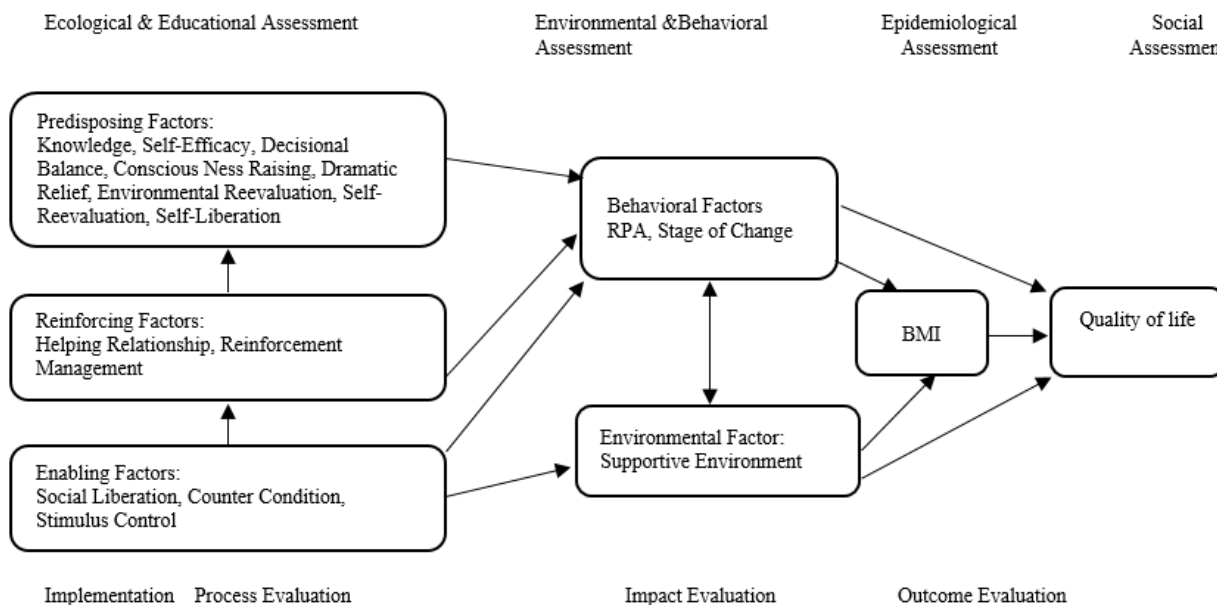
Ecological & Educational Assessment

Environmental &Behavioral Assessment

Epidemiological Assessment

Social Assessmen

Predisposing Factors: Knowledge, Self-Efficacy, Decisional Balance, Conscious Ness Raising, Dramatic Relief, Environmental Reevaluation, Self-Reevaluation, Self-Liberation

Reinforcing Factors: Helping Relationship, Reinforcement Management

Enabling Factors: Social Liberation, Counter Condition, Stimulus Control

Behavioral Factors RPA, Stage of Change

Environmental Factor: Supportive Environment

BMI

Quality of life

Implementation Process Evaluation

Impact Evaluation

Outcome Evaluation